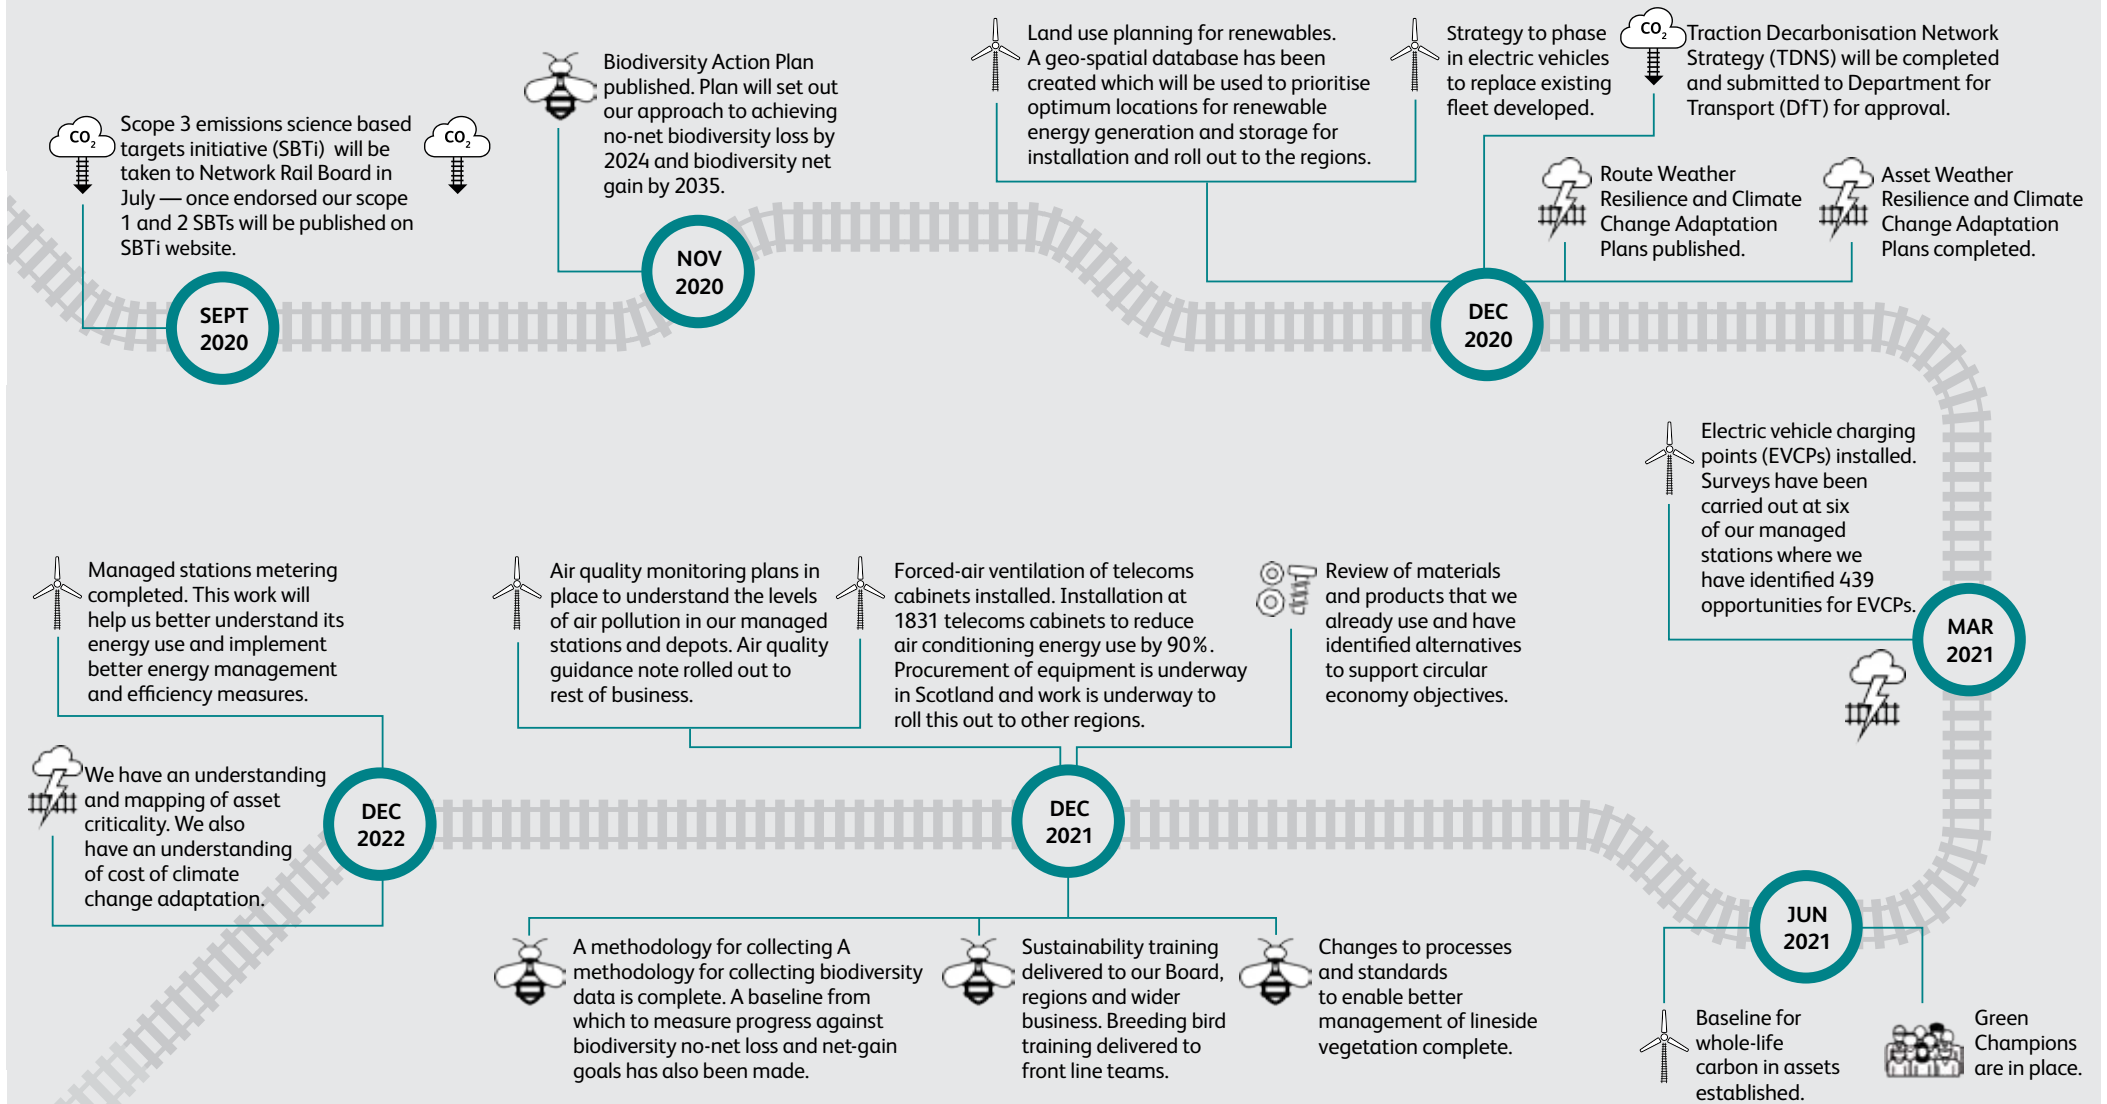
$CO_2$

Scope 3 emissions science based targets initiative (SBTi) will be taken to Network Rail Board in July — once endorsed our scope 1 and 2 SBTs will be published on SBTi website.

$CO_2$

SEPT 2020

Biodiversity Action Plan published. Plan will set out our approach to achieving no-net biodiversity loss by 2024 and biodiversity net gain by 2035.

NOV 2020

Land use planning for renewables. A geo-spatial database has been created which will be used to prioritise optimum locations for renewable energy generation and storage for installation and roll out to the regions.

Strategy to phase in electric vehicles to replace existing fleet developed.

$CO_2$

Traction Decarbonisation Network Strategy (TDNS) will be completed and submitted to Department for Transport (DfT) for approval.

Route Weather Resilience and Climate Change Adaptation Plans published.

Asset Weather Resilience and Climate Change Adaptation Plans completed.

DEC 2020

Electric vehicle charging points (EVCPs) installed. Surveys have been carried out at six of our managed stations where we have identified 439 opportunities for EVCPs.

MAR 2021

Managed stations metering completed. This work will help us better understand its energy use and implement better energy management and efficiency measures.

Air quality monitoring plans in place to understand the levels of air pollution in our managed stations and depots. Air quality guidance note rolled out to rest of business.

Forced-air ventilation of telecoms cabinets installed. Installation at 1831 telecoms cabinets to reduce air conditioning energy use by 90%. Procurement of equipment is underway in Scotland and work is underway to roll this out to other regions.

Review of materials and products that we already use and have identified alternatives to support circular economy objectives.

We have an understanding and mapping of asset criticality. We also have an understanding of cost of climate change adaptation.

DEC 2022

DEC 2021

A methodology for collecting A methodology for collecting biodiversity data is complete. A baseline from which to measure progress against biodiversity no-net loss and net-gain goals has also been made.

Sustainability training delivered to our Board, regions and wider business. Breeding bird training delivered to front line teams.

Changes to processes and standards to enable better management of lineside vegetation complete.

JUN 2021

Baseline for whole-life carbon in assets established.

Green Champions are in place.